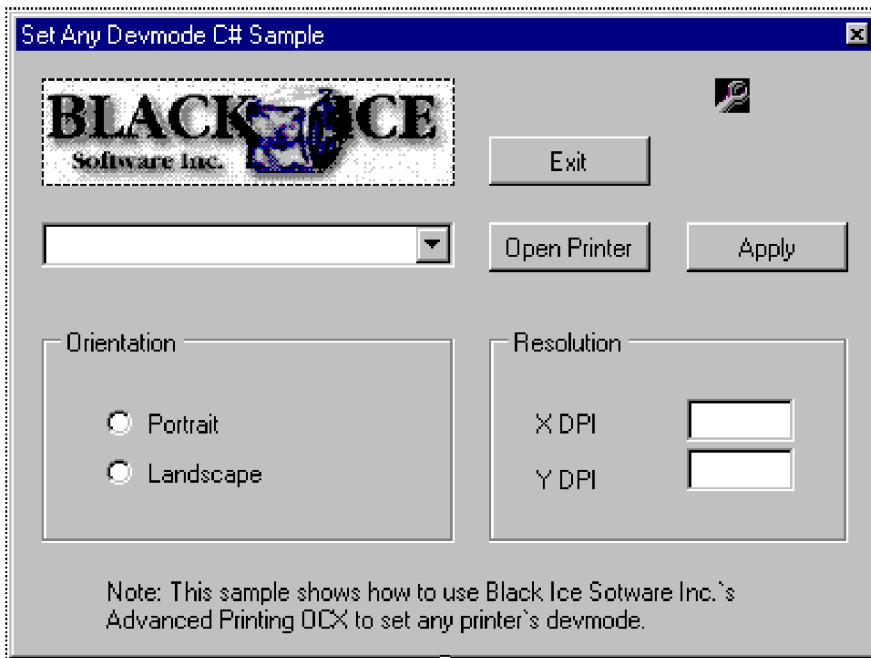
Set Any Devmode C# Sample

BLACK ICE
Software Inc.

Exit

Open Printer

Apply

Orientation

Portrait

Landscape

Resolution

X DPI

Y DPI

Note: This sample shows how to use Black Ice Sotware Inc.`s Advanced Printing OCX to set any printer`s devmode.